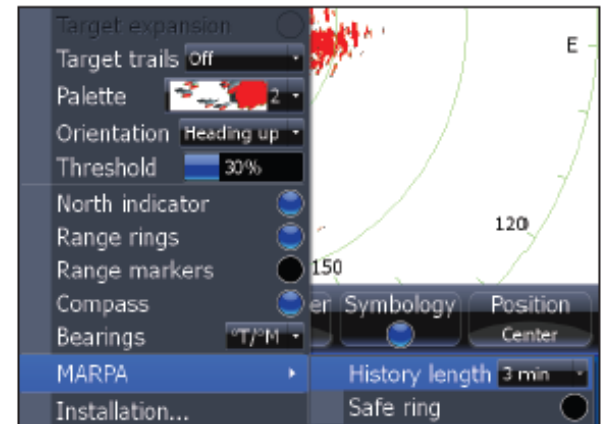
Target expansion
Target trails Off
Palette 2
Orientation Heading up
Threshold 30%
North indicator
Range rings
Range markers
Compass
Bearings °T/°M
MARPA
Installation...
E
120
150
er Symbology Position
Center
History length 3 min
Safe ring